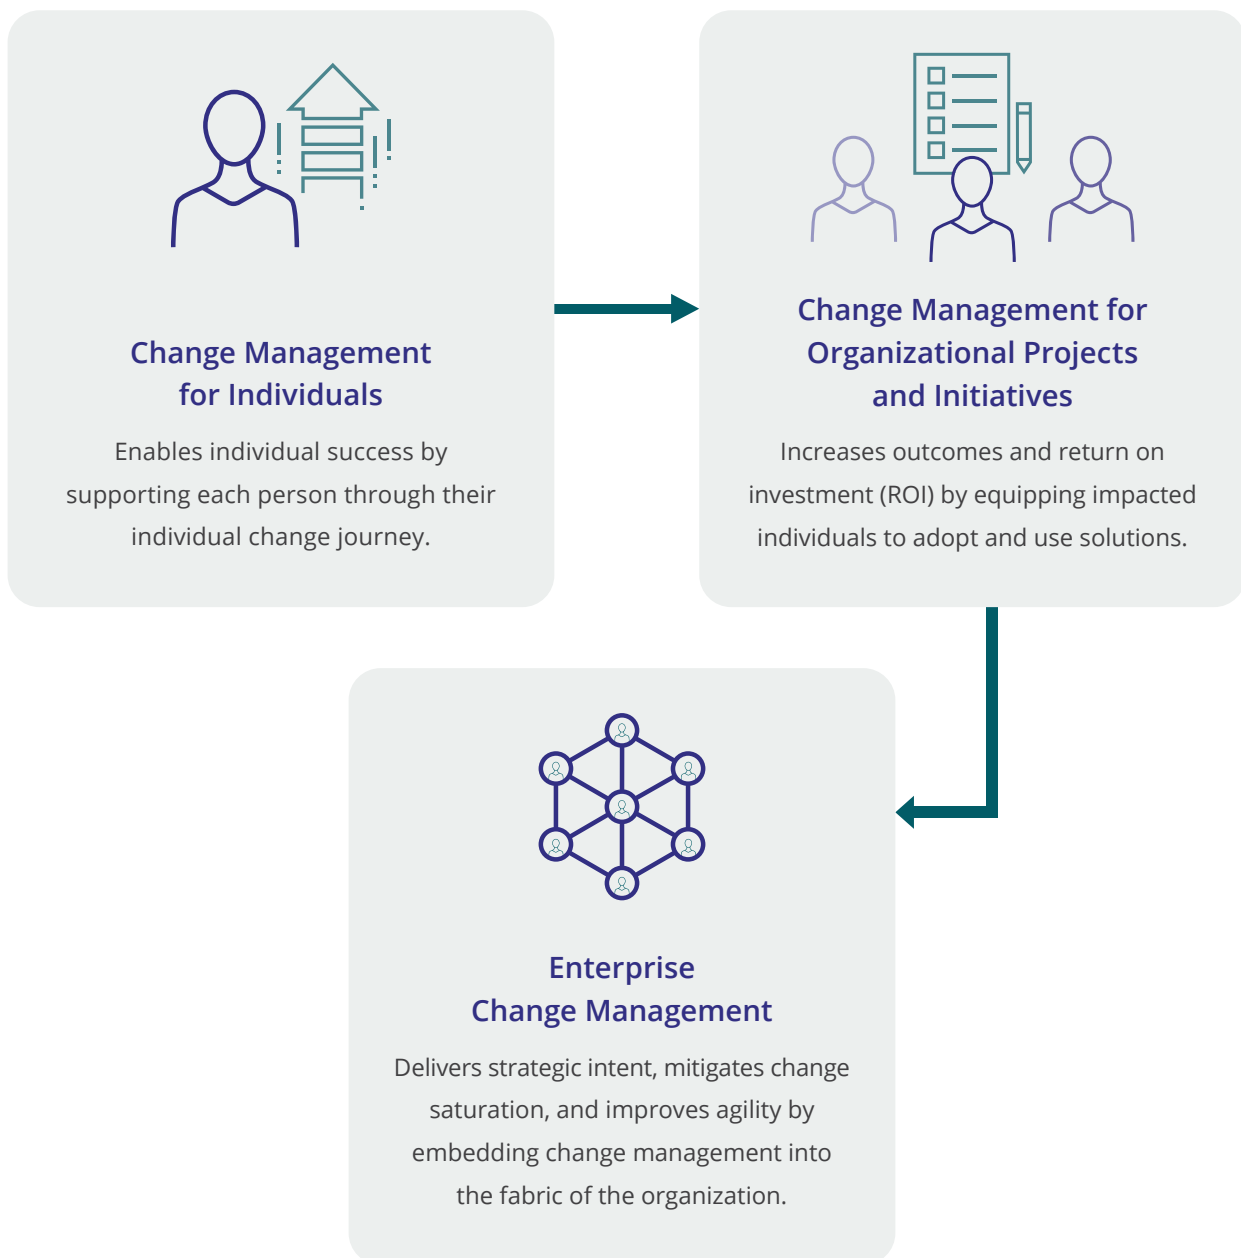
Change Management for Individuals

Enables individual success by supporting each person through their individual change journey.

Change Management for Organizational Projects and Initiatives

Increases outcomes and return on investment (ROI) by equipping impacted individuals to adopt and use solutions.

Enterprise Change Management

Delivers strategic intent, mitigates change saturation, and improves agility by embedding change management into the fabric of the organization.